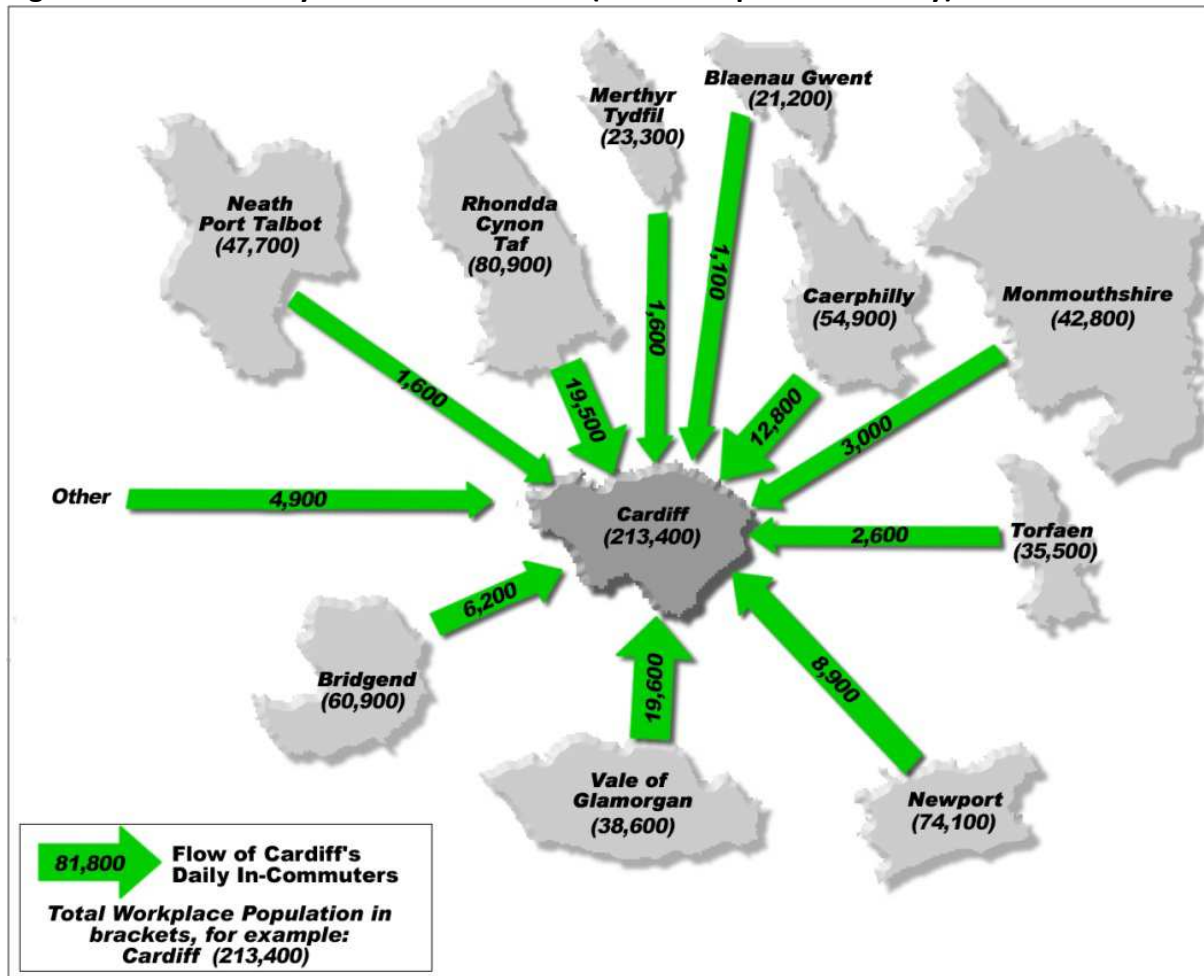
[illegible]

Merthyr Tydfil (23,300)

Blaenau Gwent (21,200)

Neath Port Talbot (47,700)

Rhondda Cynon Taf (80,900)

Caerphilly (54,900)

Monmouthshire (42,800)

1,600

19,500

1,600

1,100

12,800

3,000

Other

4,900

Cardiff (213,400)

2,600

Torfaen (35,500)

6,200

Bridgend (60,900)

19,600

8,900

Vale of Glamorgan (38,600)

Newport (74,100)

81,800 Flow of Cardiff's Daily In-Commuters

Total Workplace Population in brackets, for example: Cardiff (213,400)